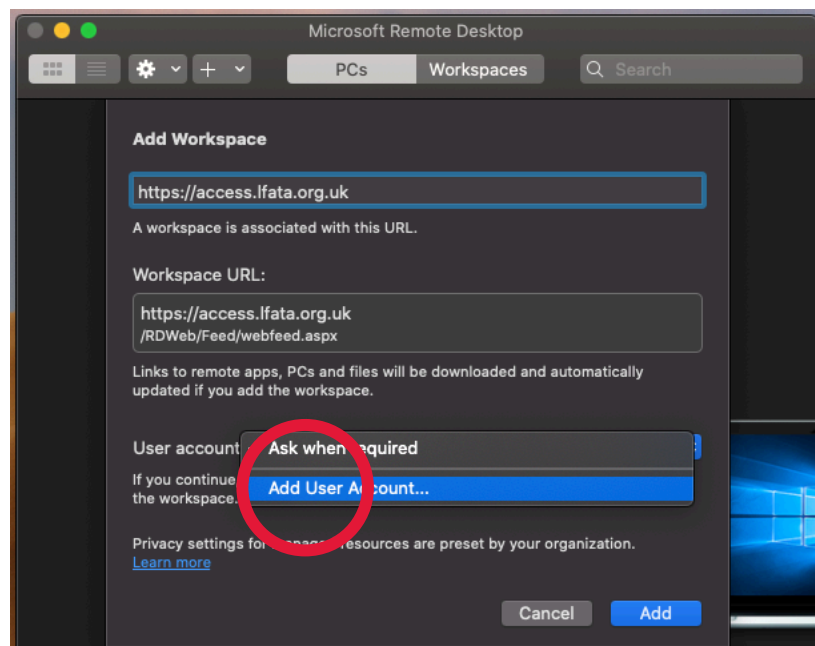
Microsoft Remote Desktop

PCs Workspaces

Search

Add Workspace

https://access.lfata.org.uk

A workspace is associated with this URL.

Workspace URL:

https://access.lfata.org.uk
/RDWeb/Feed/webfeed.aspx

Links to remote apps, PCs and files will be downloaded and automatically updated if you add the workspace.

User account

Ask when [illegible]equired

Add User A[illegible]count...

If you continue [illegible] the workspace.

Privacy settings fo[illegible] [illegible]esources are preset by your organization.

Learn more

Cancel

Add